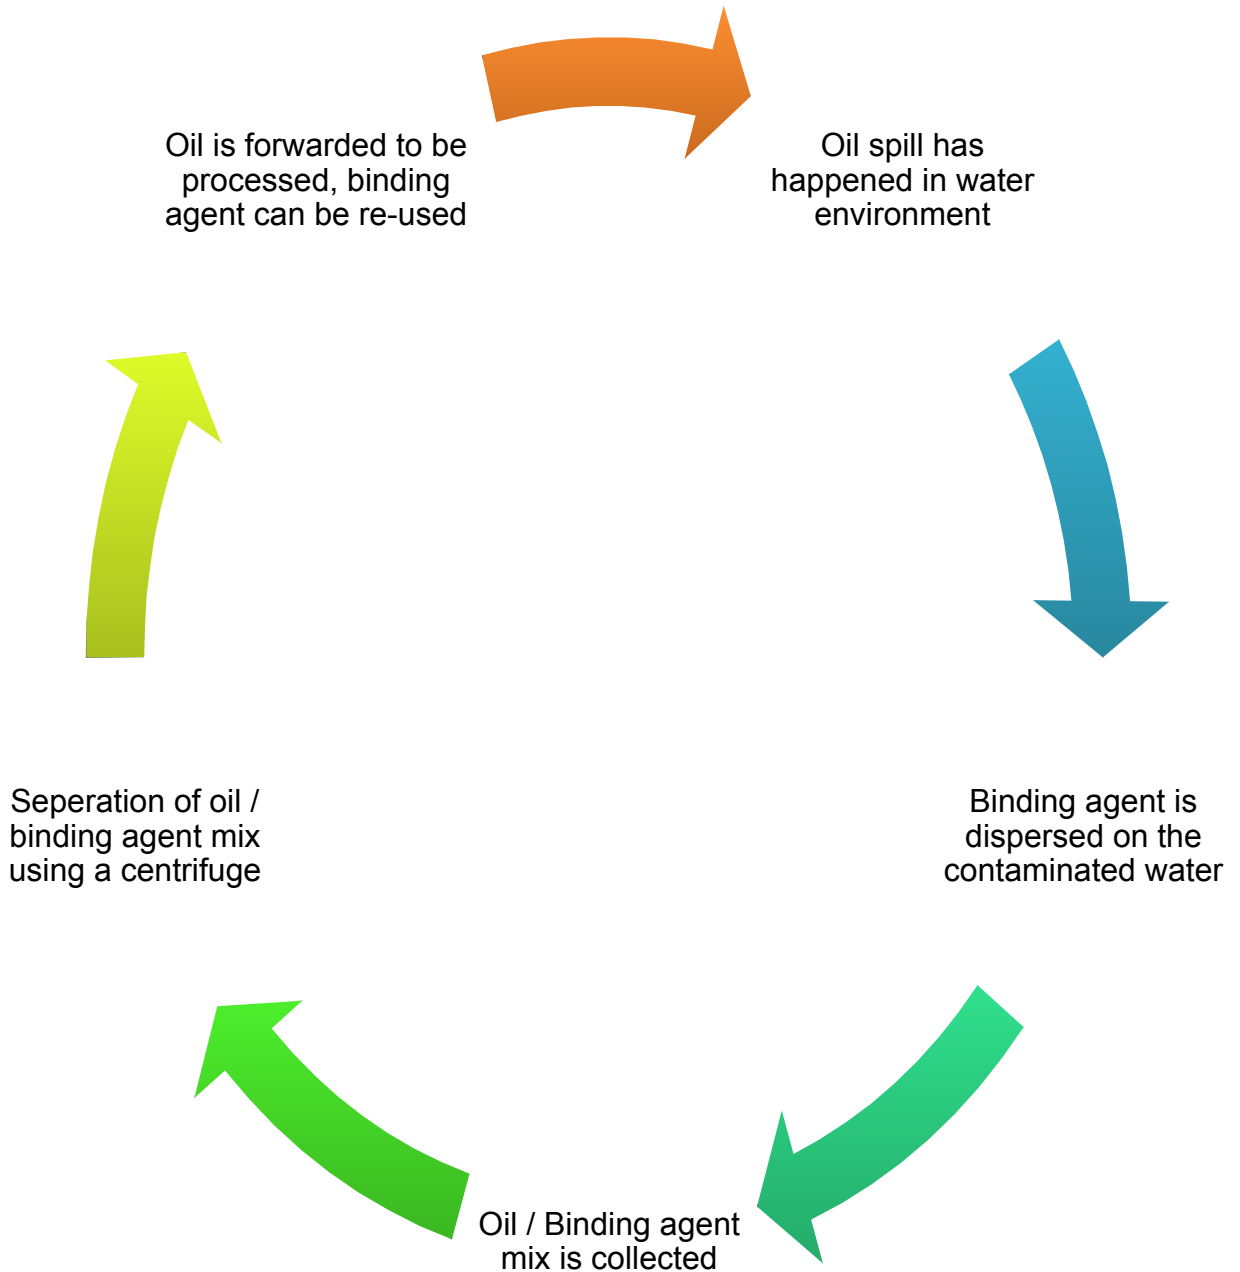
Oil spill has happened in water environment

Binding agent is dispersed on the contaminated water

Oil / Binding agent mix is collected

Seperation of oil / binding agent mix using a centrifuge

Oil is forwarded to be processed, binding agent can be re-used